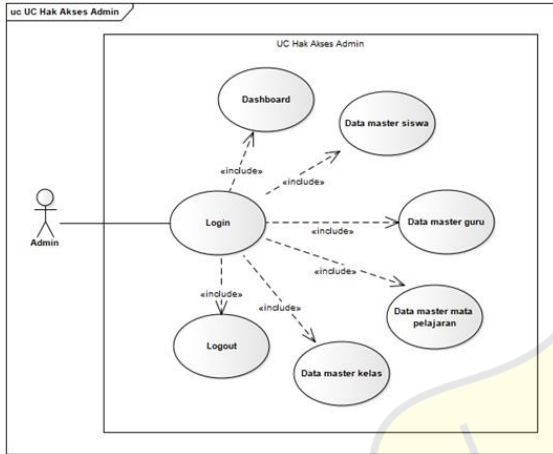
uc UC Hak Akses Admin

UC Hak Akses Admin

Dashboard

Data master siswa

«include»

«include»

Admin

Login

«include»

Data master guru

«include»

«include»

«include»

Data master mata pelajaran

Logout

Data master kelas